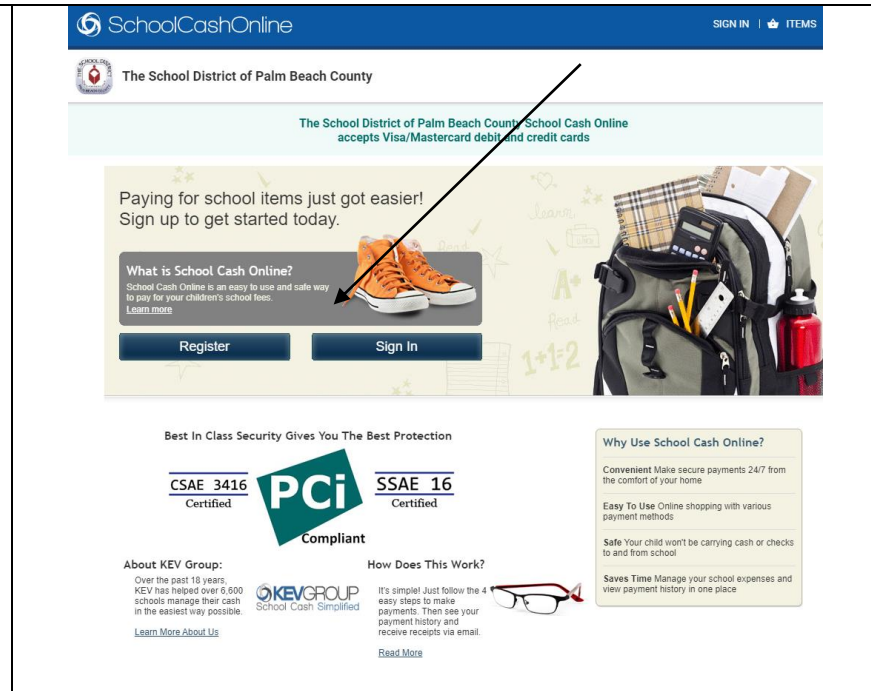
SchoolCashOnline

SIGN IN | ITEMS

The School District of Palm Beach County

The School District of Palm Beach County School Cash Online accepts Visa/Mastercard debit and credit cards

Paying for school items just got easier! Sign up to get started today.

What is School Cash Online?
School Cash Online is an easy to use and safe way to pay for your children's school fees.
Learn more

Register

Sign In

Best In Class Security Gives You The Best Protection

CSAE 3416 Certified

PCi Compliant

SSAE 16 Certified

Why Use School Cash Online?

Convenient Make secure payments 24/7 from the comfort of your home

Easy To Use Online shopping with various payment methods

Safe Your child won't be carrying cash or checks to and from school

Saves Time Manage your school expenses and view payment history in one place

About KEV Group:

Over the past 18 years, KEV has helped over 6,600 schools manage their cash in the easiest way possible.

KEVGROUP School Cash Simplified

Learn More About Us

How Does This Work?

It's simple! Just follow the 4 easy steps to make payments. Then see your payment history and receive receipts via email.

Read More